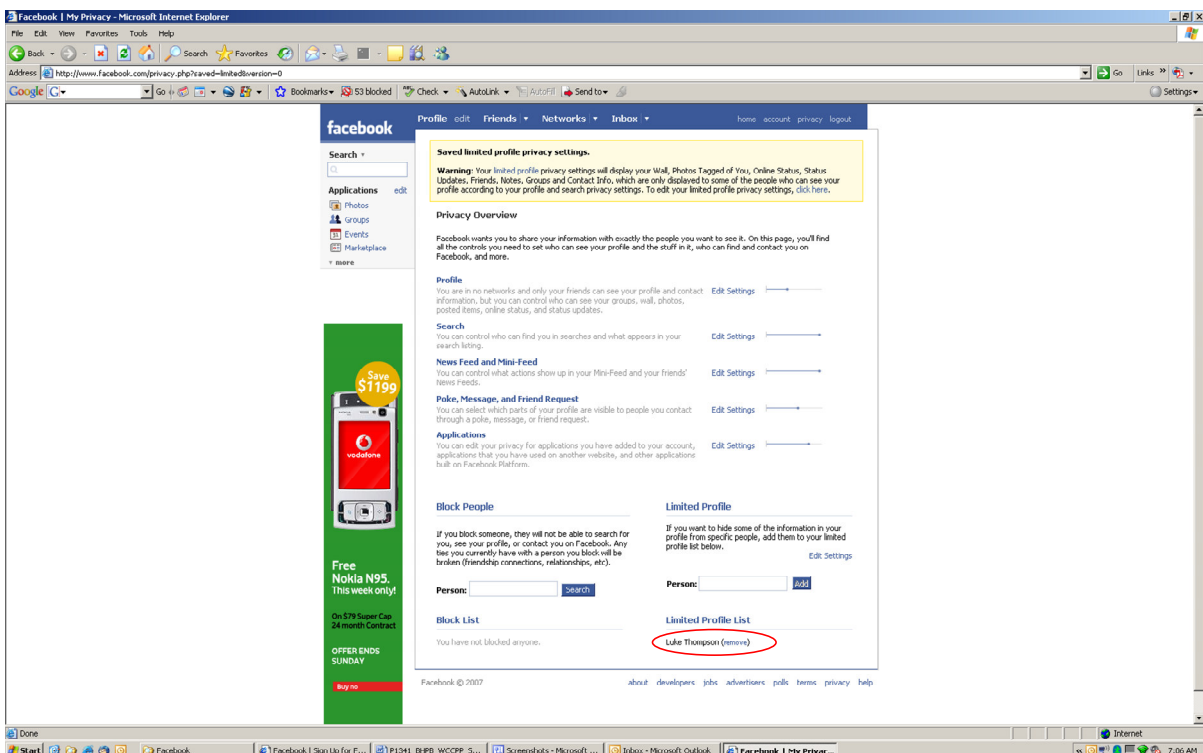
Facebook | My Privacy - Microsoft Internet Explorer

File Edit View Favorites Tools Help

Back Search Favorites

Address http://www.facebook.com/privacy.php?saved=limited&version=0

Go Links

Google G- Go Bookmarks 53 blocked Check AutoLink AutoFill Send to Settings

facebook

Profile edit Friends Networks Inbox home account privacy logout

Search

Applications edit
Photos
Groups
Events
Marketplace
more

Saved limited profile privacy settings.

Warning: Your limited profile privacy settings will display your Wall, Photos Tagged of You, Online Status, Status Updates, Friends, Notes, Groups and Contact Info, which are only displayed to some of the people who can see your profile according to your profile and search privacy settings. To edit your limited profile privacy settings, click here.

Privacy Overview

Facebook wants you to share your information with exactly the people you want to see it. On this page, you'll find all the controls you need to set who can see your profile and the stuff in it, who can find and contact you on Facebook, and more.

Profile
You are in no networks and only your friends can see your profile and contact information, but you can control who can see your groups, wall, photos, posted items, online status, and status updates.
Edit Settings

Search
You can control who can find you in searches and what appears in your search listing.
Edit Settings

News Feed and Mini-Feed
You can control what actions show up in your Mini-Feed and your friends' News Feeds.
Edit Settings

Poke, Message, and Friend Request
You can select which parts of your profile are visible to people you contact through a poke, message, or friend request.
Edit Settings

Applications
You can edit your privacy for applications you have added to your account, applications that you have used on another website, and other applications built on Facebook Platform.
Edit Settings

Save $1199

vodafone

Free Nokia N95. This week only!

On $79 Super Cap 24 month Contract

OFFER ENDS SUNDAY

Buy no

Block People

If you block someone, they will not be able to search for you, see your profile, or contact you on Facebook. Any ties you currently have with a person you block will be broken (friendship connections, relationships, etc).

Person: Search

Block List

You have not blocked anyone.

Limited Profile

If you want to hide some of the information in your profile from specific people, add them to your limited profile list below.

Edit Settings

Person: Add

Limited Profile List

Luke Thompson (remove)

Facebook © 2007

about developers jobs advertisers polls terms privacy help

Done

Internet

Start Facebook Facebook | Sign Up for F... P1341 BHPD WCCPP S... Screenshots - Microsoft ... Inbox - Microsoft Outlook Facebook | My Privac...

7:06 AM